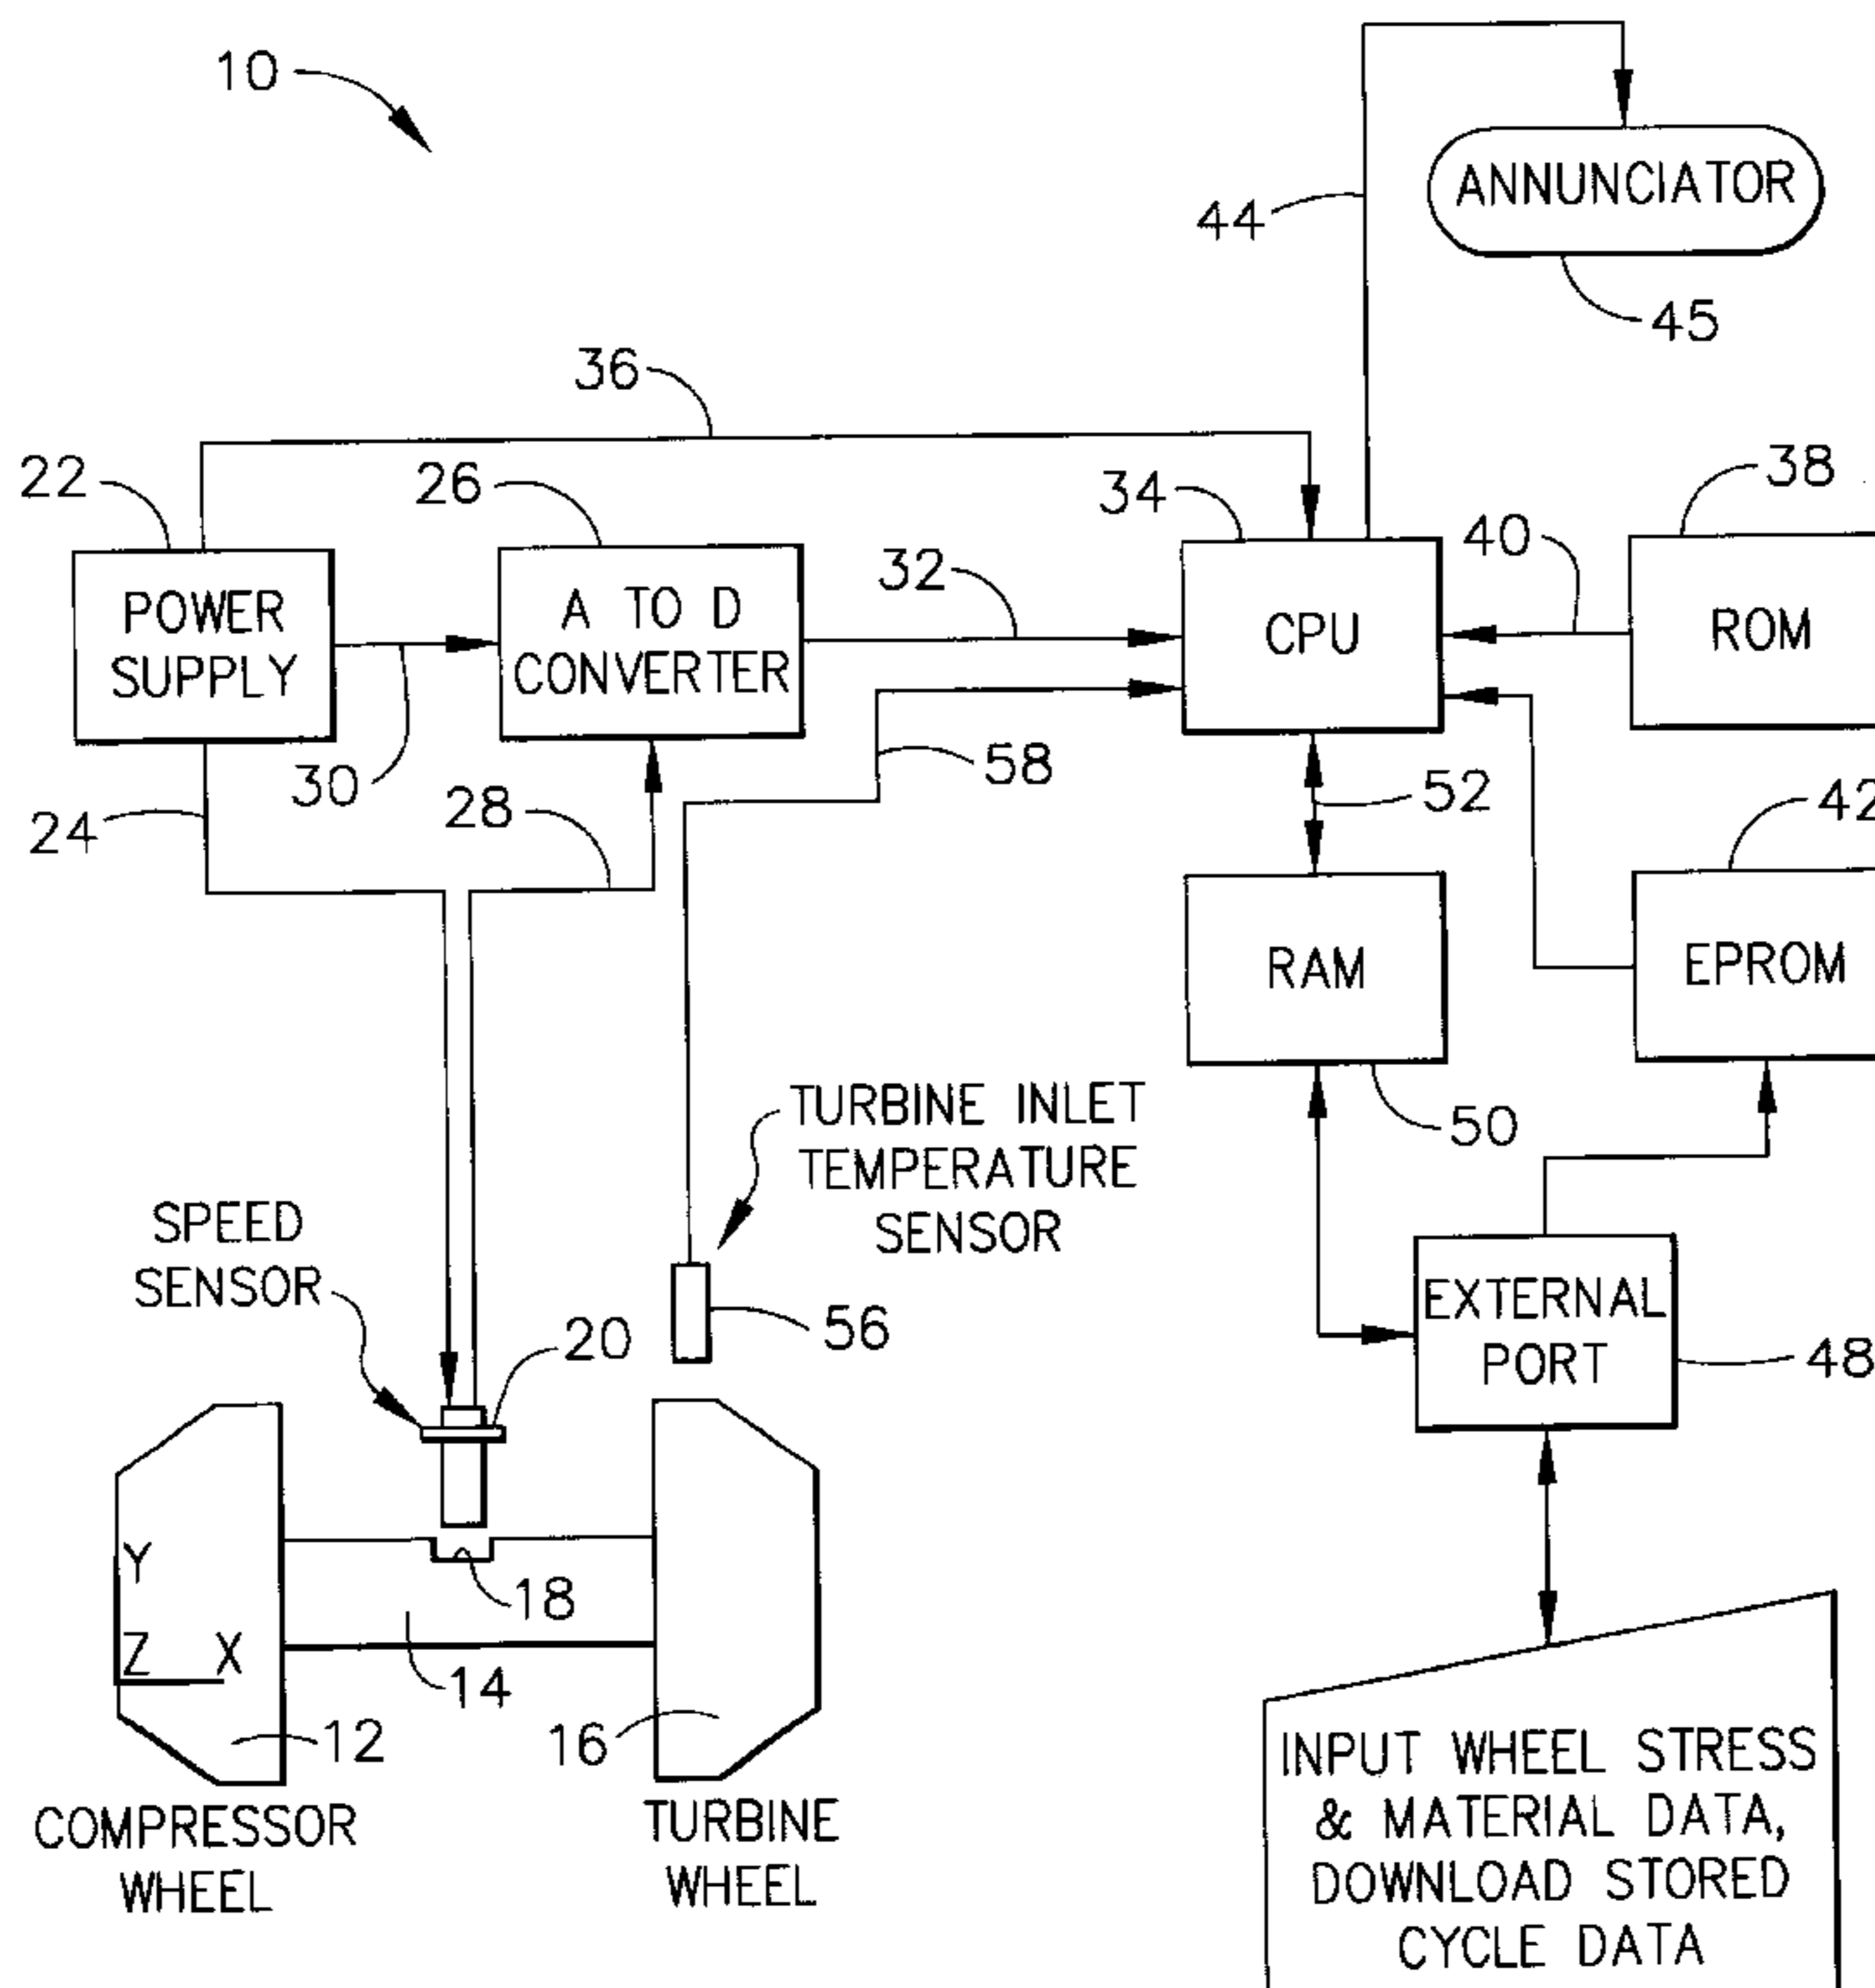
10

ANNUNCIATOR

44

45

36

22

26

34

38

40

POWER SUPPLY

A TO D CONVERTER

32

CPU

ROM

58

30

28

52

24

42

RAM

EPROM

50

TURBINE INLET TEMPERATURE SENSOR

SPEED SENSOR

EXTERNAL PORT

56

20

48

Y

18

Z X

14

12

16

COMPRESSOR WHEEL

TURBINE WHEEL

INPUT WHEEL STRESS & MATERIAL DATA, DOWNLOAD STORED CYCLE DATA